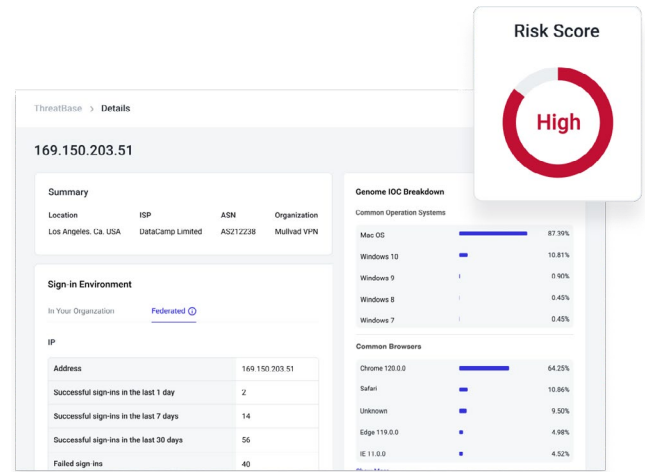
Risk Score

High

ThreatBase > Details

169.150.203.51

Summary

| Location | ISP | ASN | Organization |
|---|---|---|---|
| Los Angeles, Ca, USA | DataCamp Limited | AS212238 | Mullvad VPN |

Sign-in Environment

In Your Organization    Federated

IP

| Address | 169.150.203.51 |
|---|---|
| Successful sign-ins in the last 1 day | 2 |
| Successful sign-ins in the last 7 days | 14 |
| Successful sign-ins in the last 30 days | 56 |
| Failed sign-ins | 40 |

Genome IOC Breakdown

Common Operation Systems

| Mac OS | 87.39% |
|---|---|
| Windows 10 | 10.81% |
| Windows 9 | 0.90% |
| Windows 8 | 0.45% |
| Windows 7 | 0.45% |

Common Browsers

| Chrome 120.0.0 | 64.25% |
|---|---|
| Safari | 10.86% |
| Unknown | 9.50% |
| Edge 119.0.0 | 4.98% |
| IE 11.0.0 | 4.52% |

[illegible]